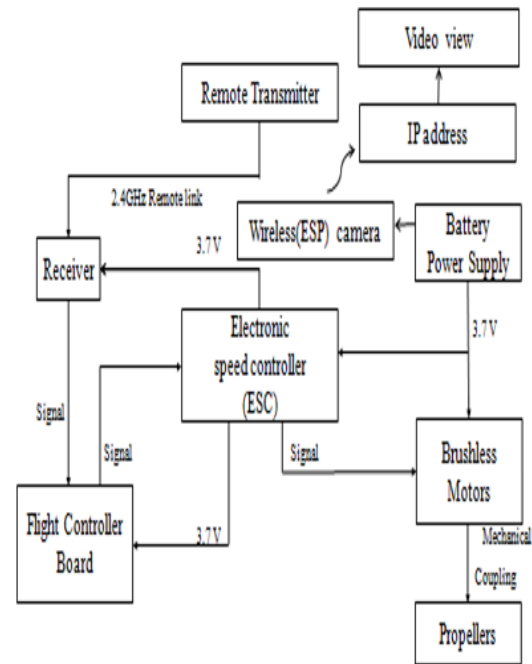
Video view

Remote Transmitter

IP address

2.4GHz Remote link

Wireless(ESP) camera

Battery Power Supply

3.7 V

Receiver

Electronic speed controller (ESC)

3.7 V

Signal

Signal

Signal

Brushless Motors

Flight Controller Board

3.7 V

Mechanical Coupling

Propellers